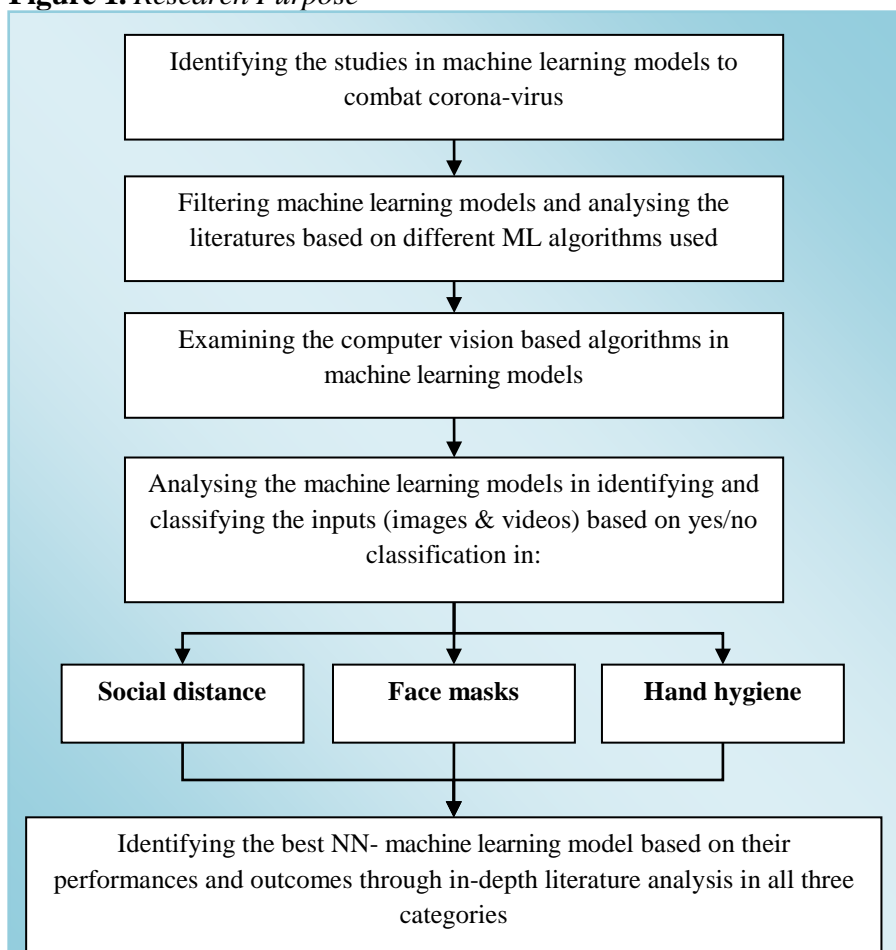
**Figure 1.** *Research Purpose*

Identifying the studies in machine learning models to combat corona-virus

Filtering machine learning models and analysing the literatures based on different ML algorithms used

Examining the computer vision based algorithms in machine learning models

Analysing the machine learning models in identifying and classifying the inputs (images & videos) based on yes/no classification in:

**Social distance**

**Face masks**

**Hand hygiene**

Identifying the best NN- machine learning model based on their performances and outcomes through in-depth literature analysis in all three categories